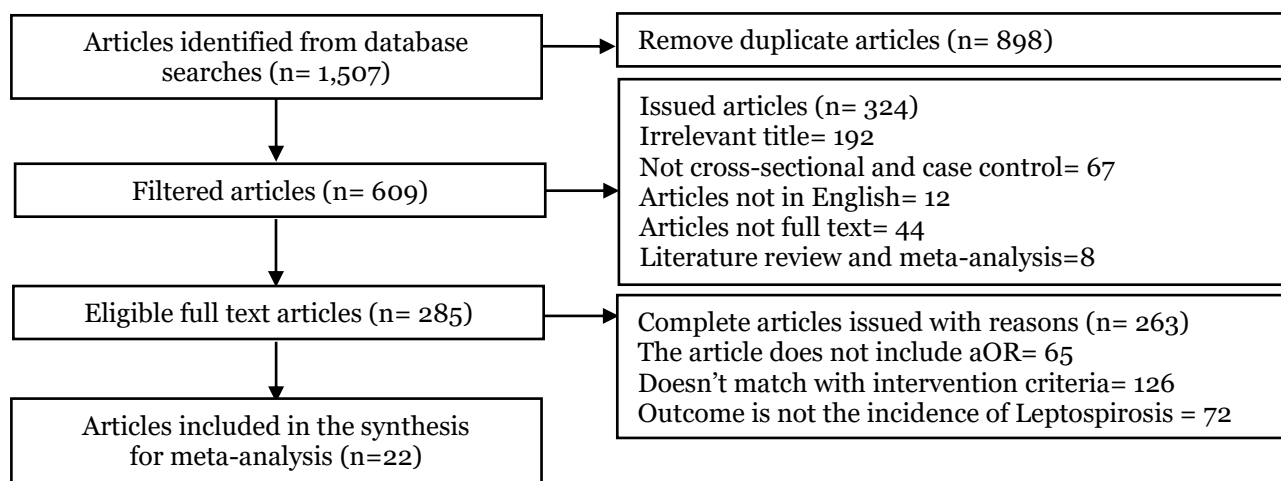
Articles identified from database searches (n= 1,507)

Remove duplicate articles (n= 898)

Filtered articles (n= 609)

Issued articles (n= 324)
Irrelevant title= 192
Not cross-sectional and case control= 67
Articles not in English= 12
Articles not full text= 44
Literature review and meta-analysis=8

Eligible full text articles (n= 285)

Complete articles issued with reasons (n= 263)
The article does not include aOR= 65
Doesn't match with intervention criteria= 126
Outcome is not the incidence of Leptospirosis = 72

Articles included in the synthesis for meta-analysis (n=22)